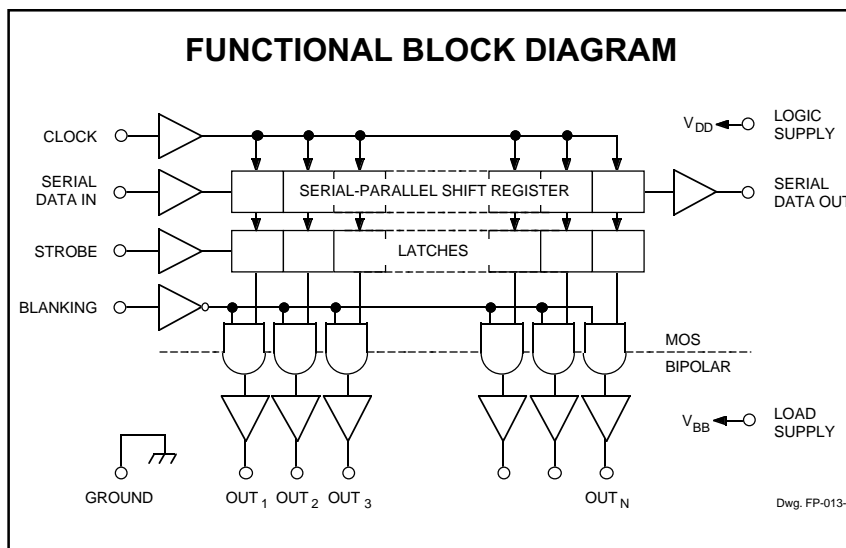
FUNCTIONAL BLOCK DIAGRAM

CLOCK

SERIAL DATA IN

STROBE

BLANKING

$V_{DD}$

LOGIC SUPPLY

SERIAL-PARALLEL SHIFT REGISTER

SERIAL DATA OUT

LATCHES

MOS

BIPOLAR

$V_{BB}$

LOAD SUPPLY

GROUND

$OUT_1$ $OUT_2$ $OUT_3$

$OUT_N$

Dwg. FP-013-